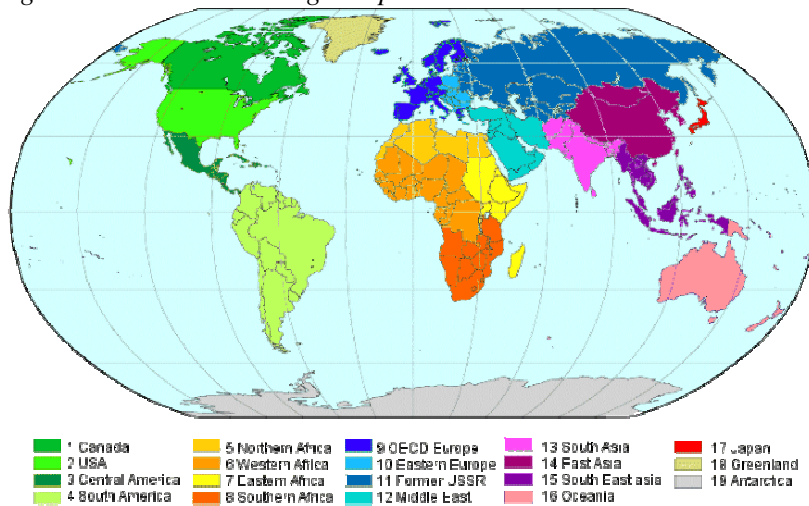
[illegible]

1 Canada
2 USA
3 Central America
4 South America
5 Northern Africa
6 Western Africa
7 Eastern Africa
8 Southern Africa
9 OECD Europe
10 Eastern Europe
11 Former USSR
12 Middle East
13 South Asia
14 East Asia
15 South East asia
16 Oceania
17 Japan
18 Greenland
19 Antarctica